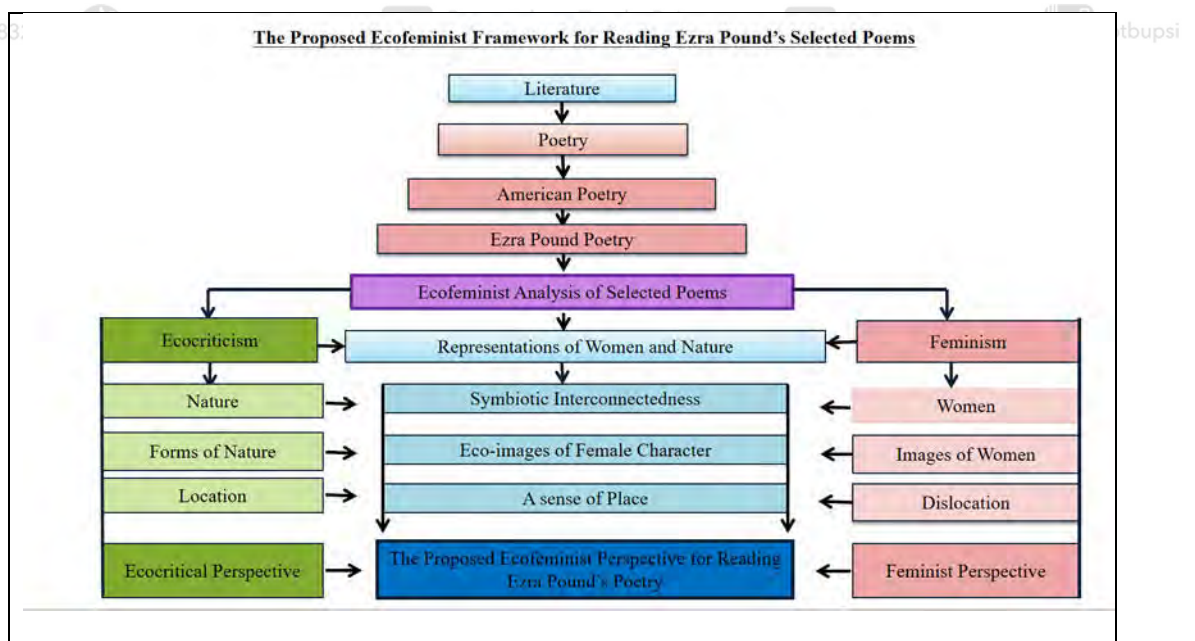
The Proposed Ecofeminist Framework for Reading Ezra Pound's Selected Poems

Literature

Poetry

American Poetry

Ezra Pound Poetry

Ecofeminist Analysis of Selected Poems

Ecocriticism

Representations of Women and Nature

Feminism

Nature

Symbiotic Interconnectedness

Women

Forms of Nature

Eco-images of Female Character

Images of Women

Location

A sense of Place

Dislocation

Ecocritical Perspective

The Proposed Ecofeminist Perspective for Reading Ezra Pound's Poetry

Feminist Perspective